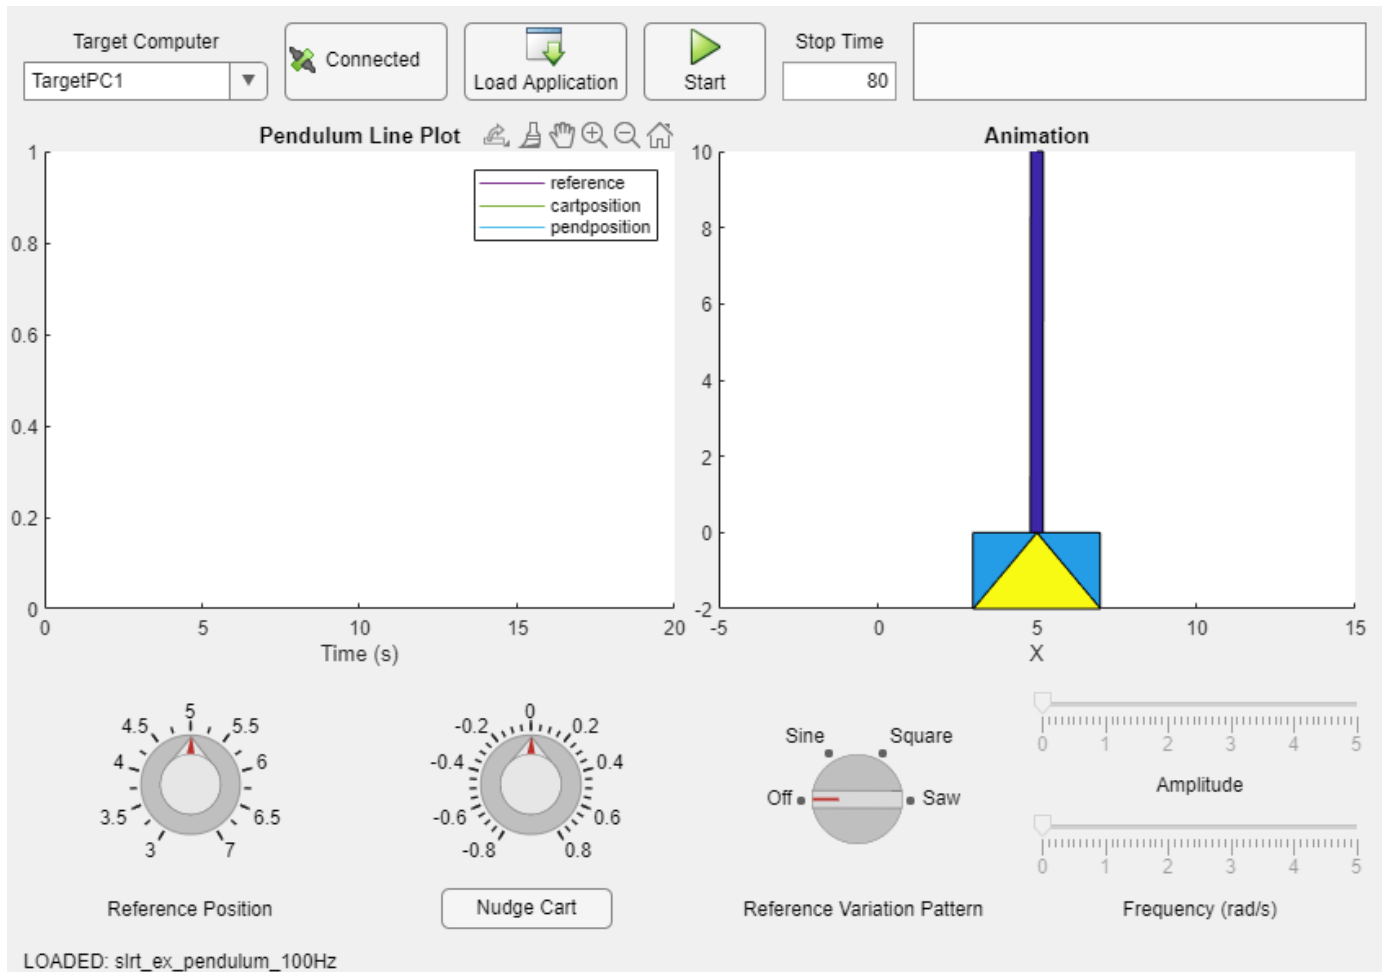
Target Computer
TargetPC1
Connected
Load Application
Start
Stop Time
80

Pendulum Line Plot

reference
cartposition
pendposition

1
0.8
0.6
0.4
0.2
0
0 5 10 15 20
Time (s)

Animation
10
8
6
4
2
0
-2
-5 0 5 10 15
X

4.5 5 5.5
4 6
3.5 6.5
3 7
Reference Position

-0.2 0 0.2
-0.4 0.4
-0.6 0.6
-0.8 0.8
Nudge Cart

Sine Square
Off Saw
Reference Variation Pattern

0 1 2 3 4 5
Amplitude

0 1 2 3 4 5
Frequency (rad/s)

LOADED: slrt_ex_pendulum_100Hz